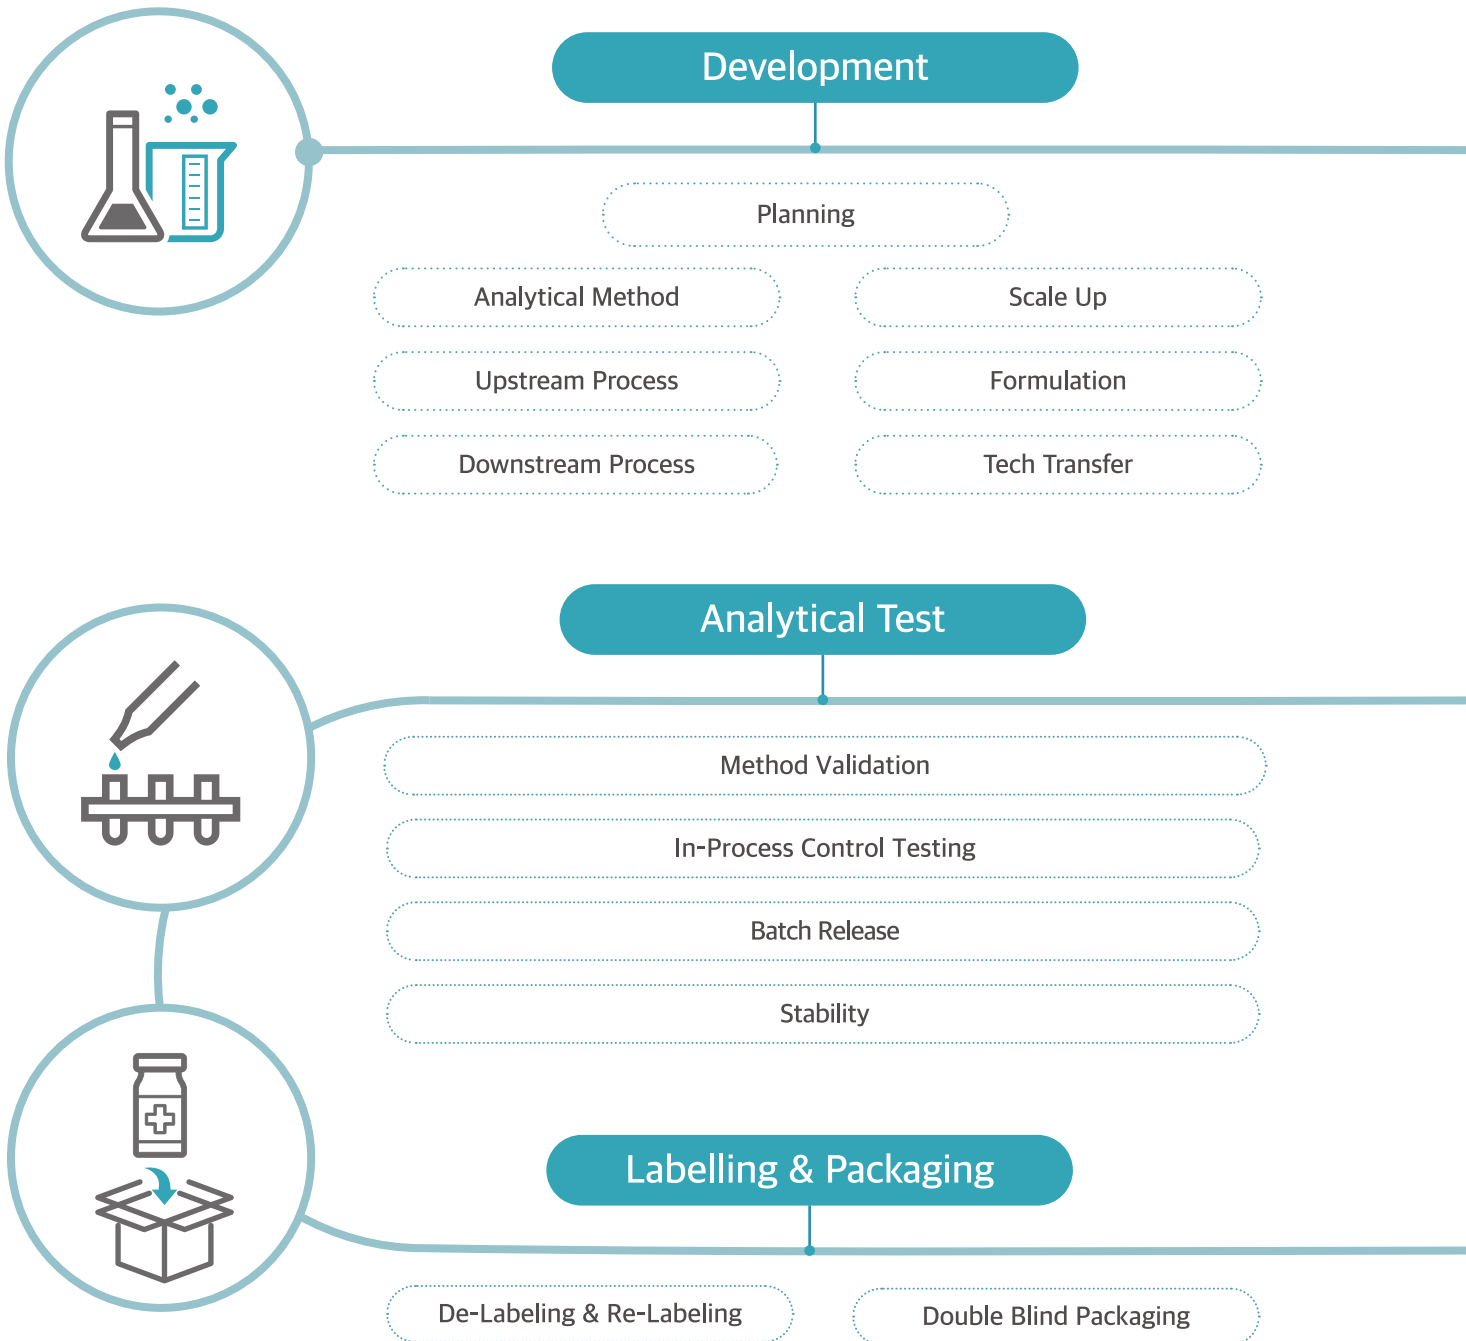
Development

Planning

Analytical Method

Scale Up

Upstream Process

Formulation

Downstream Process

Tech Transfer

Analytical Test

Method Validation

In-Process Control Testing

Batch Release

Stability

Labelling & Packaging

De-Labeling & Re-Labeling

Double Blind Packaging